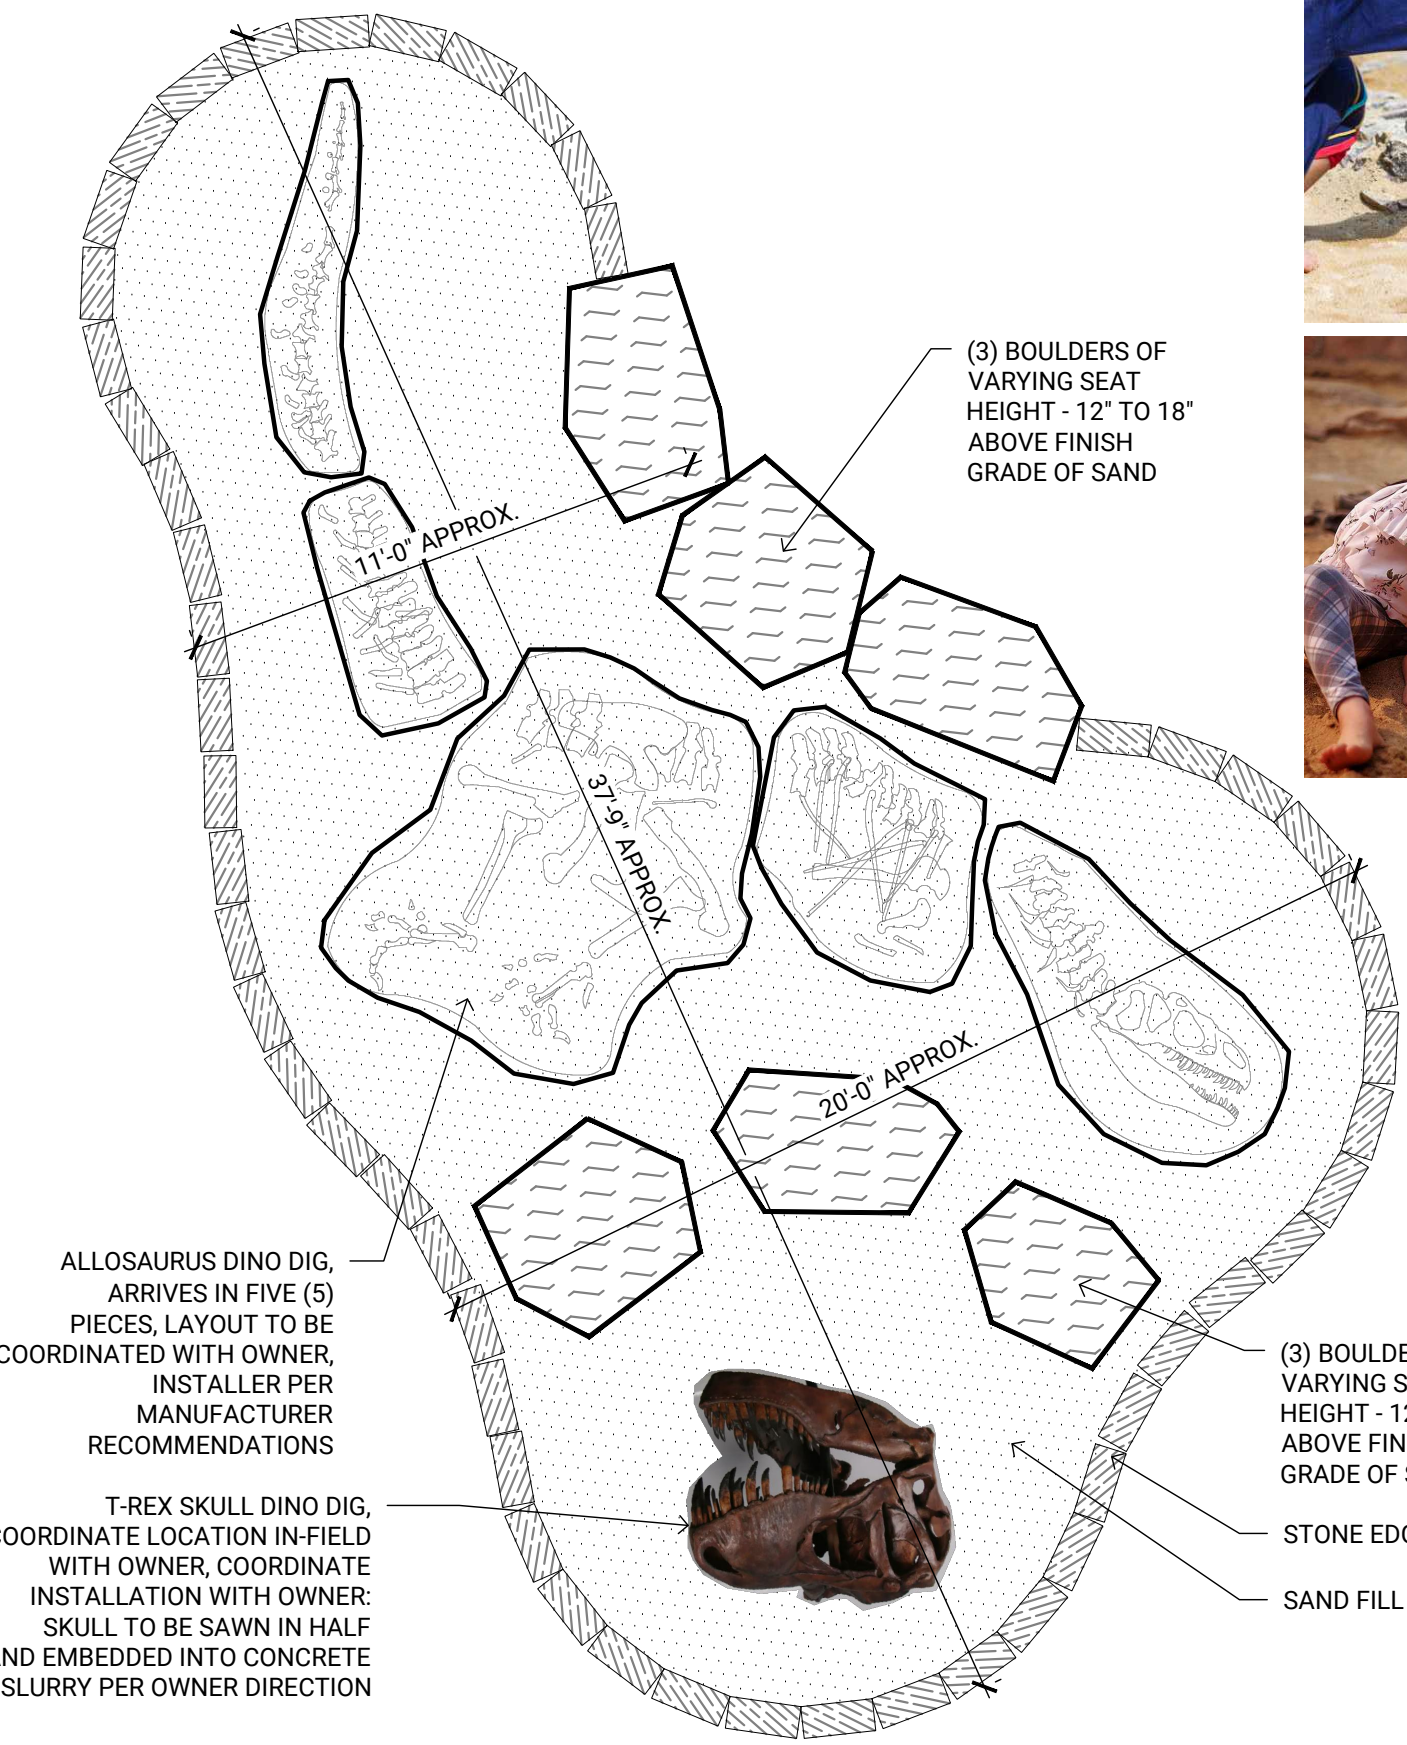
(3) BOULDERS OF VARYING SEAT HEIGHT - 12" TO 18" ABOVE FINISH GRADE OF SAND

11'-0" APPROX.

37'-9" APPROX.

20'-0" APPROX.

ALLOSAURUS DINO DIG, ARRIVES IN FIVE (5) PIECES, LAYOUT TO BE COORDINATED WITH OWNER, INSTALLER PER MANUFACTURER RECOMMENDATIONS

T-REX SKULL DINO DIG, COORDINATE LOCATION IN-FIELD WITH OWNER, COORDINATE INSTALLATION WITH OWNER: SKULL TO BE SAWN IN HALF AND EMBEDDED INTO CONCRETE SLURRY PER OWNER DIRECTION

(3) BOULDE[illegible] VARYING S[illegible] HEIGHT - 12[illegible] ABOVE FIN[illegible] GRADE OF S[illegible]

STONE EDG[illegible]

SAND FILL